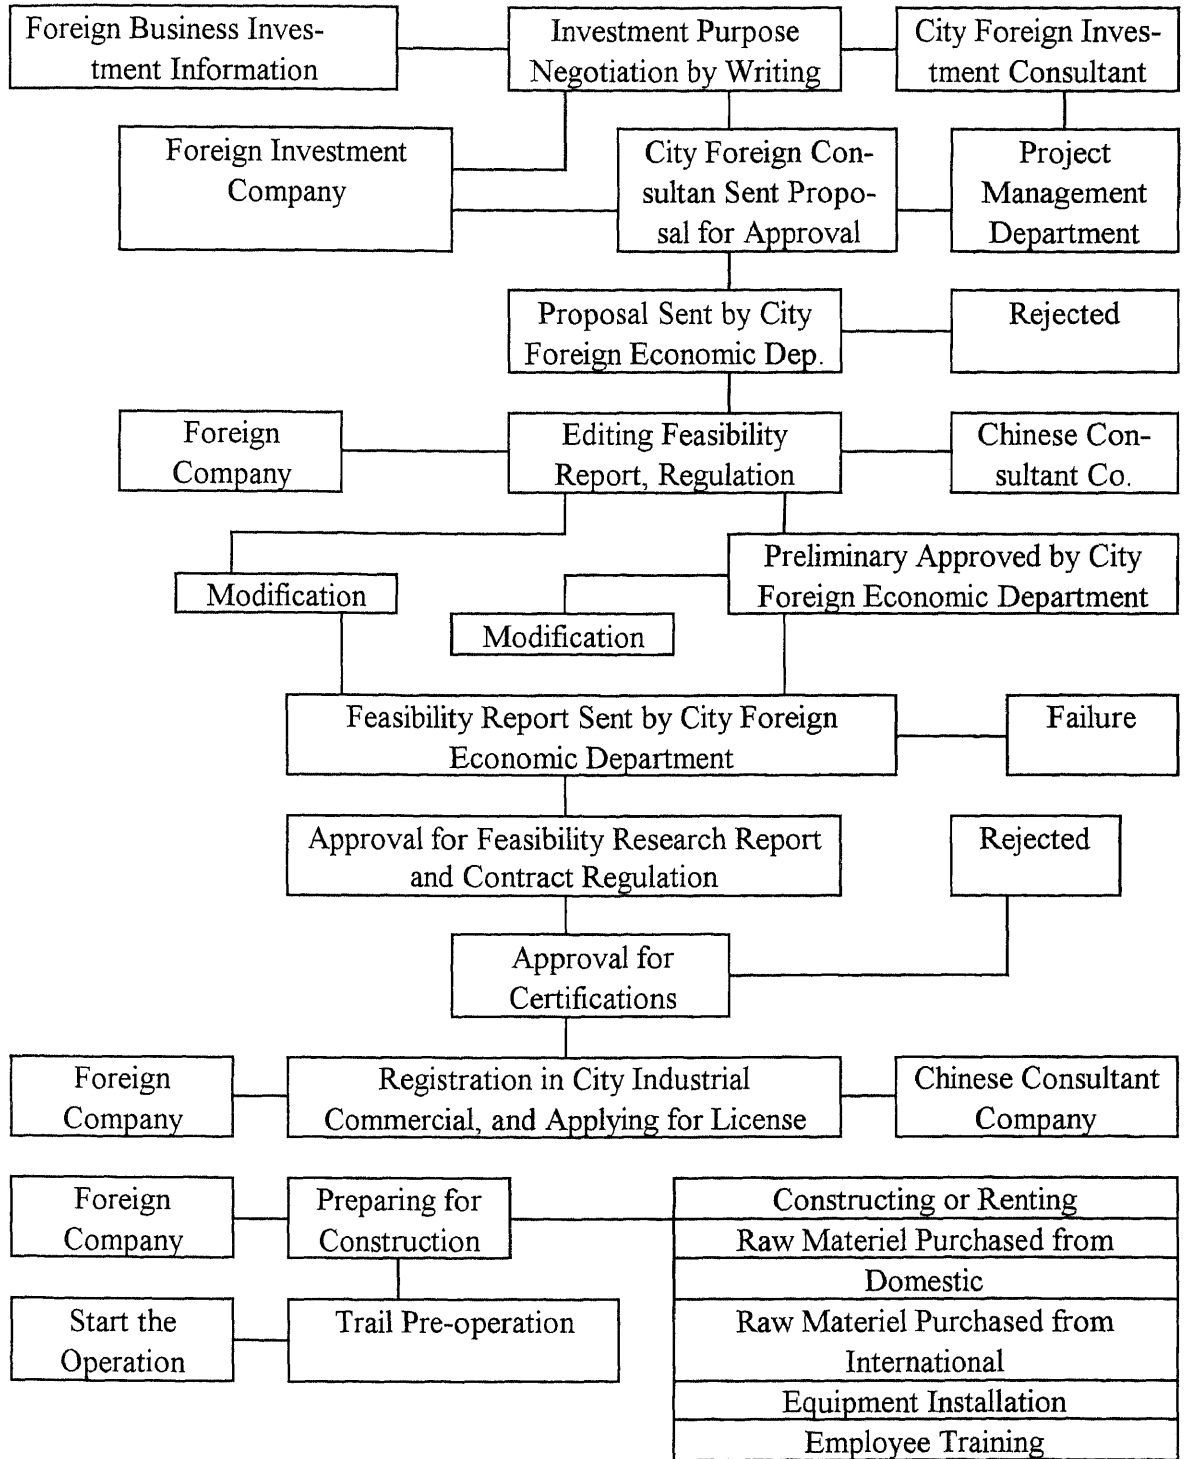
Foreign Business Investment Information

Investment Purpose Negotiation by Writing

City Foreign Investment Consultant

Foreign Investment Company

City Foreign Consultan Sent Proposal for Approval

Project Management Department

Proposal Sent by City Foreign Economic Dep.

Rejected

Foreign Company

Editing Feasibility Report, Regulation

Chinese Consultant Co.

Modification

Preliminary Approved by City Foreign Economic Department

Modification

Feasibility Report Sent by City Foreign Economic Department

Failure

Approval for Feasibility Research Report and Contract Regulation

Rejected

Approval for Certifications

Foreign Company

Registration in City Industrial Commercial, and Applying for License

Chinese Consultant Company

Foreign Company

Preparing for Construction

Constructing or Renting

Raw Materiel Purchased from Domestic

Raw Materiel Purchased from International

Equipment Installation

Employee Training

Start the Operation

Trail Pre-operation